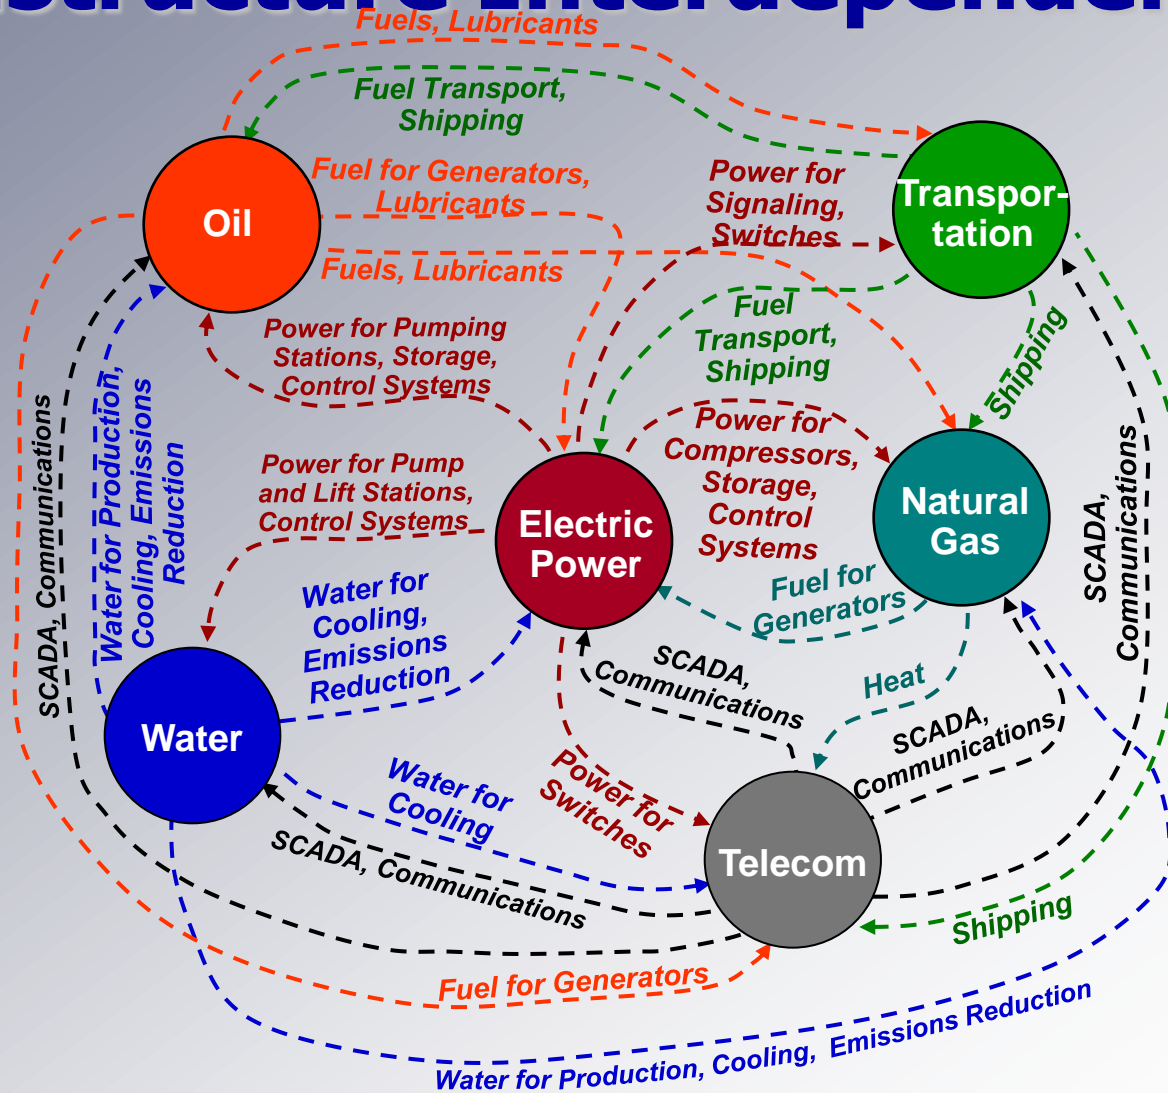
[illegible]structure Interdependen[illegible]

Fuels, Lubricants

Fuel Transport, Shipping

Oil

Transportation

Fuel for Generators, Lubricants

Power for Signaling, Switches

Fuels, Lubricants

Fuel Transport, Shipping

Power for Pumping Stations, Storage, Control Systems

Shipping

Power for Compressors, Storage, Control Systems

Natural Gas

Power for Pump and Lift Stations, Control Systems

Electric Power

Water for Production, Cooling, Emissions Reduction

SCADA, Communications

SCADA, Communications

Fuel for Generators

Water for Cooling, Emissions Reduction

Water

SCADA, Communications

Heat

SCADA, Communications

Water for Cooling

Power for Switches

Telecom

SCADA, Communications

Shipping

Fuel for Generators

Water for Production, Cooling, Emissions Reduction